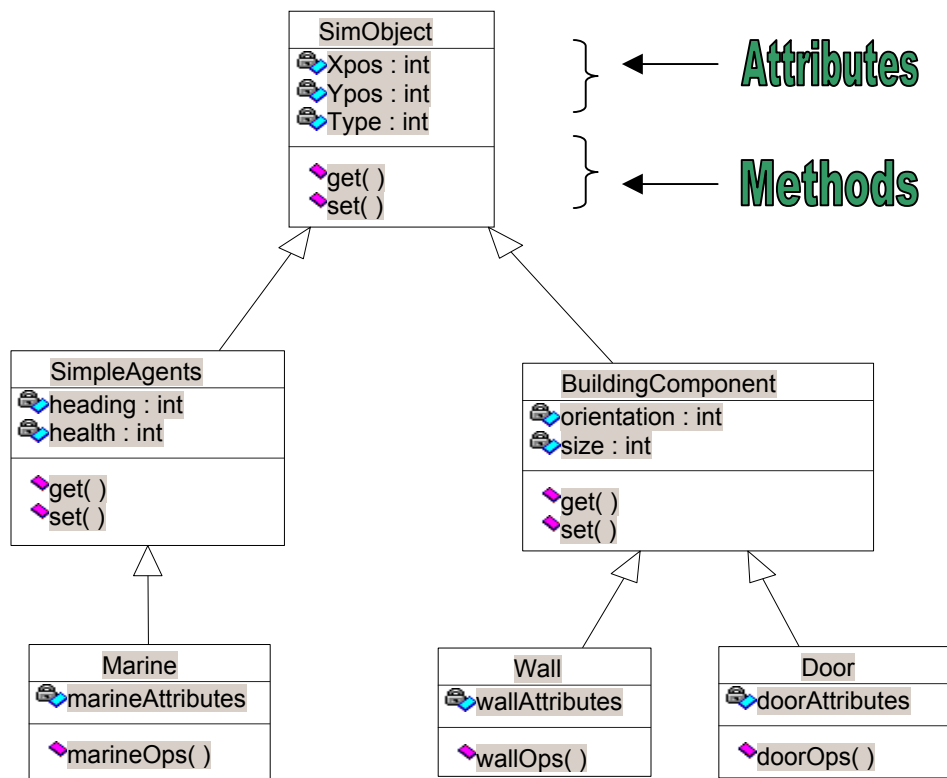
SimObject
Xpos : int
Ypos : int
Type : int
get( )
set( )

Attributes

Methods

SimpleAgents
heading : int
health : int
get( )
set( )

BuildingComponent
orientation : int
size : int
get( )
set( )

Marine
marineAttributes
marineOps( )

Wall
wallAttributes
wallOps( )

Door
doorAttributes
doorOps( )